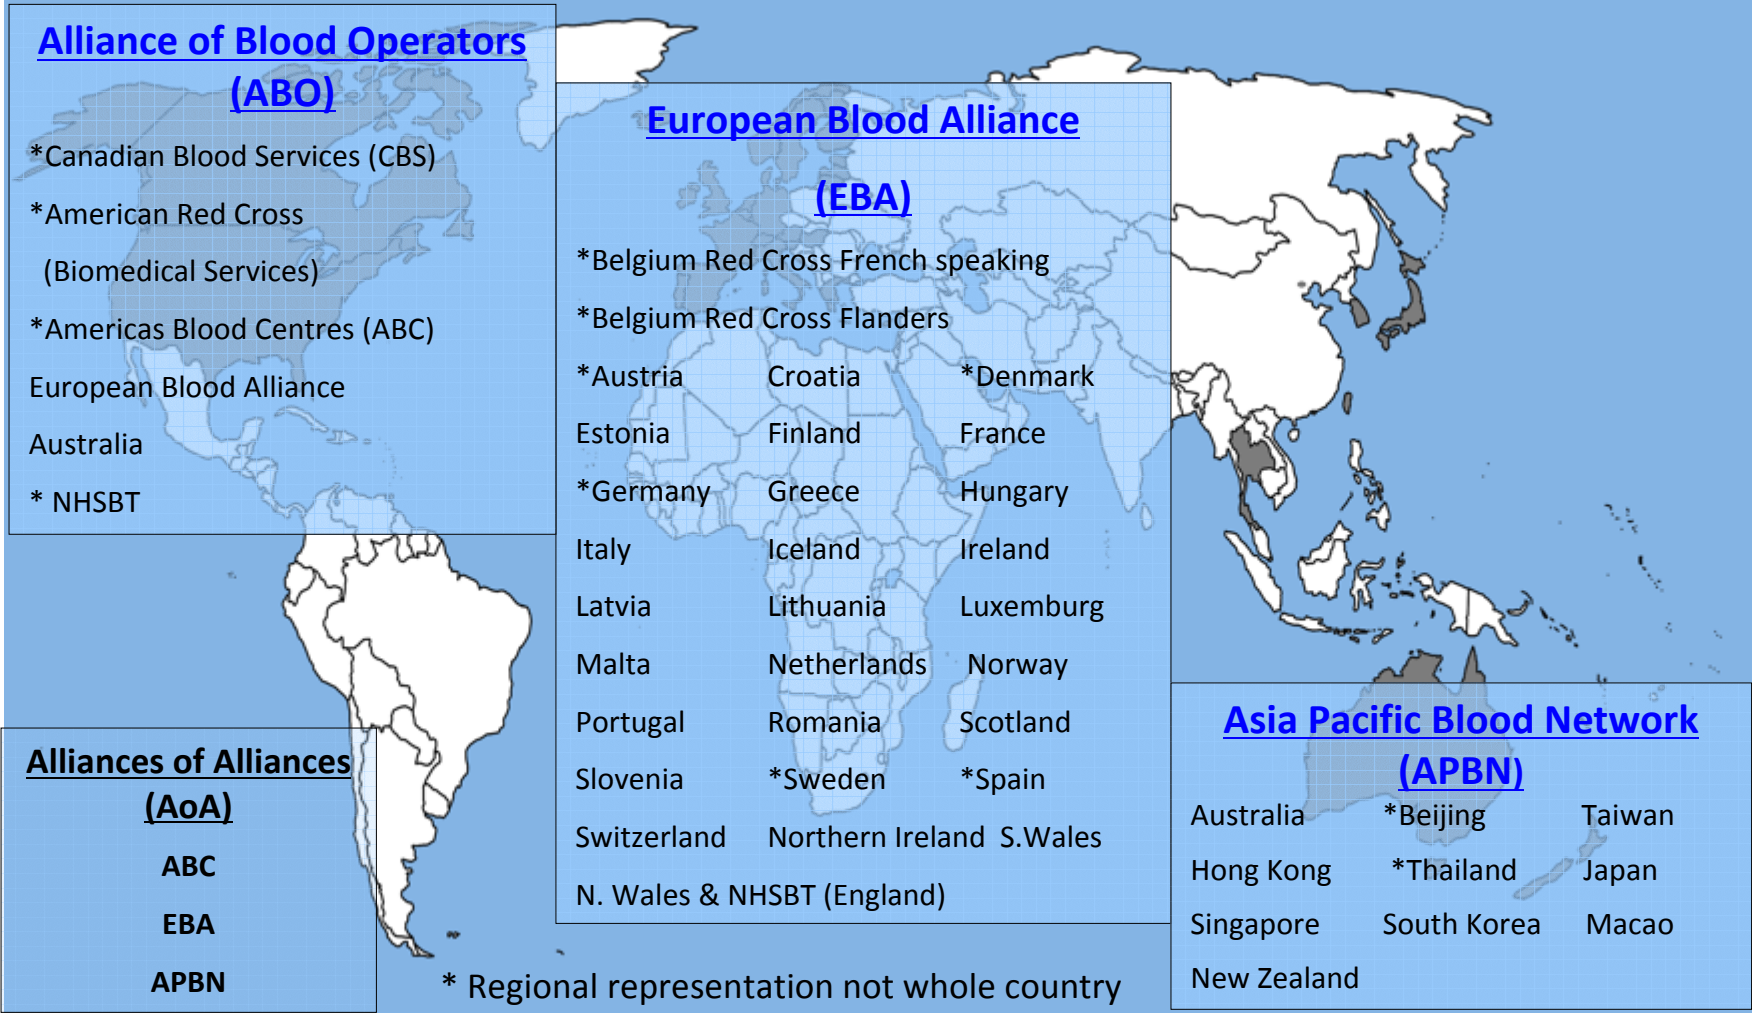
Alliance of Blood Operators (ABO)

*Canadian Blood Services (CBS)

*American Red Cross

(Biomedical Services)

*Americas Blood Centres (ABC)

European Blood Alliance

Australia

* NHSBT

European Blood Alliance

(EBA)

*Belgium Red Cross French speaking

*Belgium Red Cross Flanders

| | | |
|---|---|---|
| *Austria | Croatia | *Denmark |
| Estonia | Finland | France |
| *Germany | Greece | Hungary |
| Italy | Iceland | Ireland |
| Latvia | Lithuania | Luxemburg |
| Malta | Netherlands | Norway |
| Portugal | Romania | Scotland |
| Slovenia | *Sweden | *Spain |
| Switzerland | Northern Ireland | S.Wales |

N. Wales & NHSBT (England)

Alliances of Alliances (AoA)

ABC

EBA

APBN

* Regional representation not whole country

Asia Pacific Blood Network (APBN)

| | | |
|---|---|---|
| Australia | *Beijing | Taiwan |
| Hong Kong | *Thailand | Japan |
| Singapore | South Korea | Macao |
| New Zealand | | |